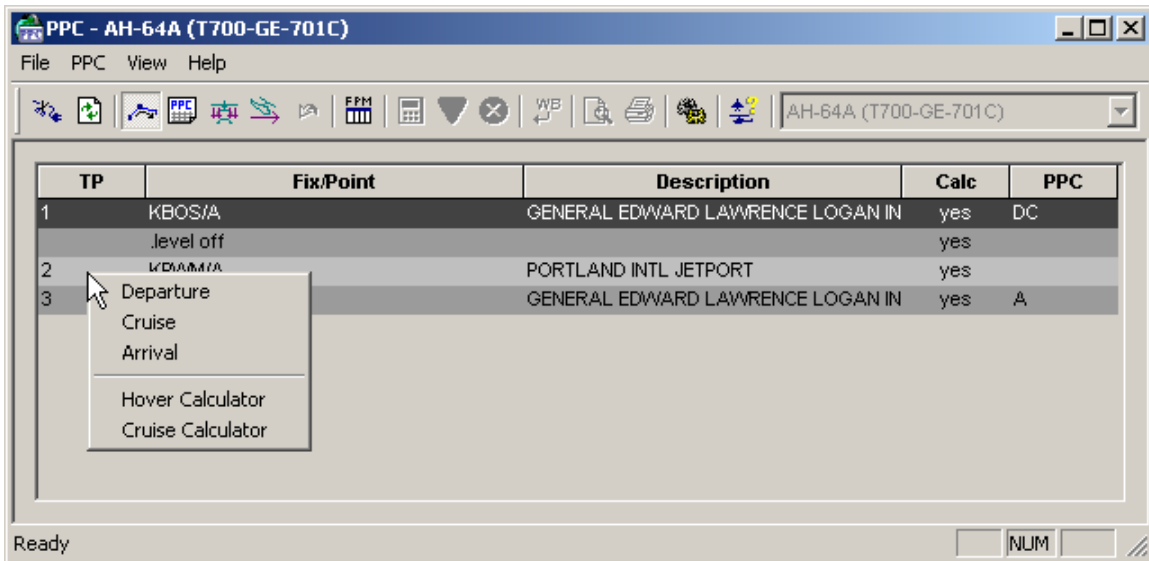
PPC - AH-64A (T700-GE-701C)

File PPC View Help

PPC FPM WB

AH-64A (T700-GE-701C)

| TP | Fix/Point | Description | Calc | PPC |
|---|---|---|---|---|
| 1 | KBOS/A | GENERAL EDWARD LAWRENCE LOGAN IN | yes | DC |
| | .level off | | yes | |
| 2 | KP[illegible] | PORTLAND INTL JETPORT | yes | |
| 3 | | GENERAL EDWARD LAWRENCE LOGAN IN | yes | A |

Departure
Cruise
Arrival
Hover Calculator
Cruise Calculator

Ready

NUM